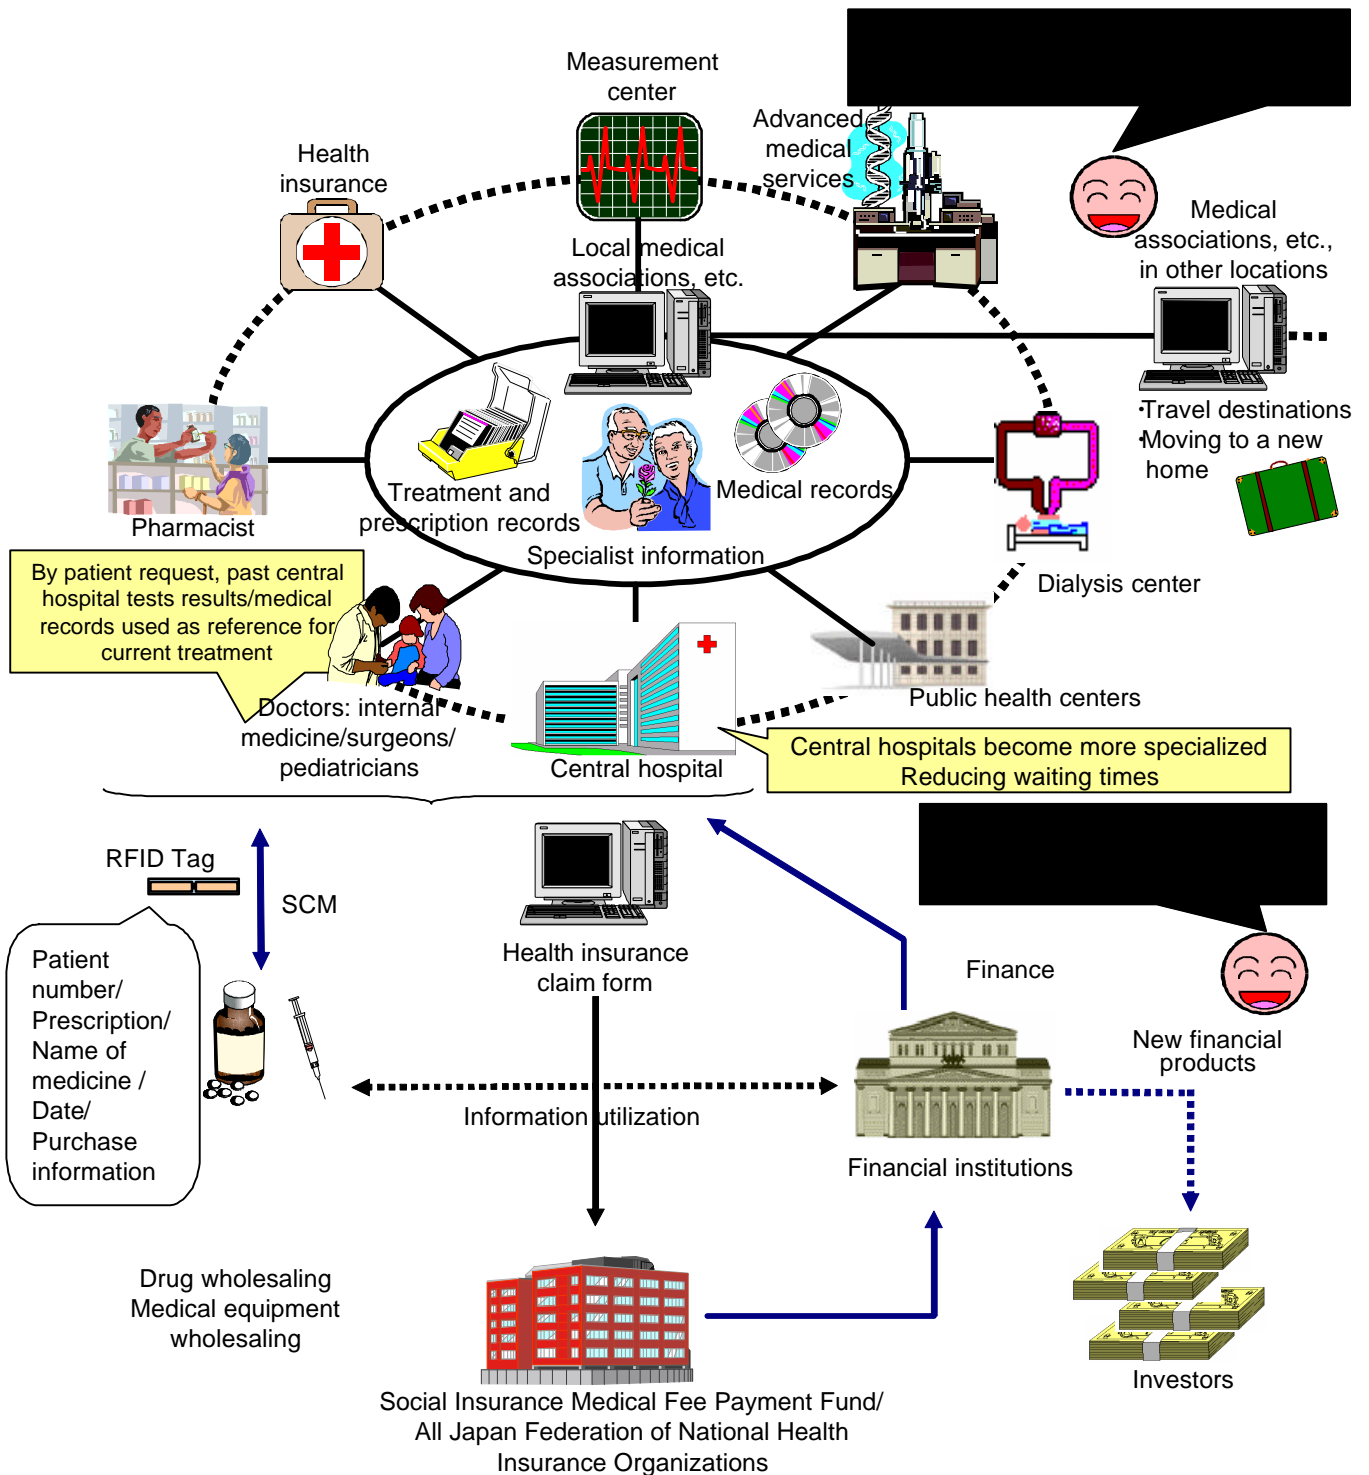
Measurement center

Health insurance

Advanced medical services

Local medical associations, etc.

Medical associations, etc., in other locations

·Travel destinations
·Moving to a new home

Treatment and prescription records

Medical records

Specialist information

Pharmacist

Dialysis center

By patient request, past central hospital tests results/medical records used as reference for current treatment

Public health centers

Doctors: internal medicine/surgeons/ pediatricians

Central hospital

Central hospitals become more specialized
Reducing waiting times

RFID Tag

SCM

Patient number/ Prescription/ Name of medicine / Date/ Purchase information

Health insurance claim form

Finance

New financial products

Information utilization

Financial institutions

Drug wholesaling
Medical equipment wholesaling

Investors

Social Insurance Medical Fee Payment Fund/ All Japan Federation of National Health Insurance Organizations